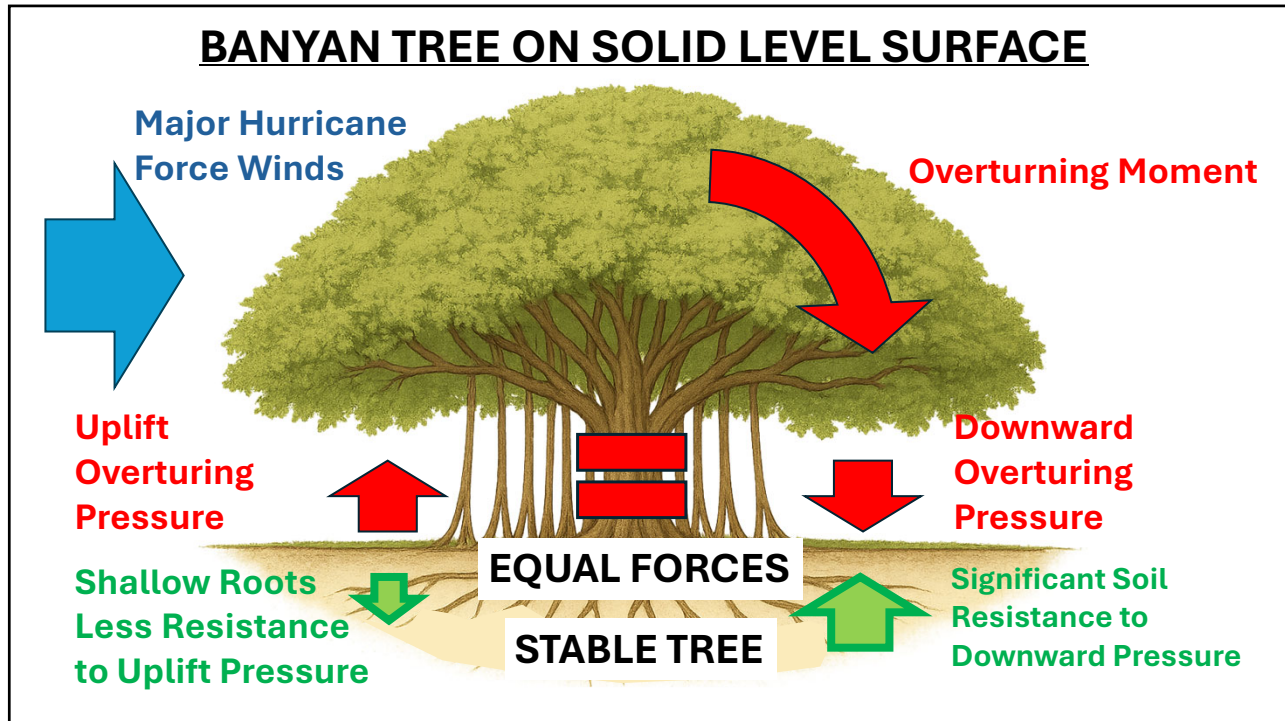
BANYAN TREE ON SOLID LEVEL SURFACE

Major Hurricane Force Winds

Overturning Moment

Uplift Overturing Pressure

Downward Overturing Pressure

EQUAL FORCES

Shallow Roots Less Resistance to Uplift Pressure

STABLE TREE

Significant Soil Resistance to Downward Pressure